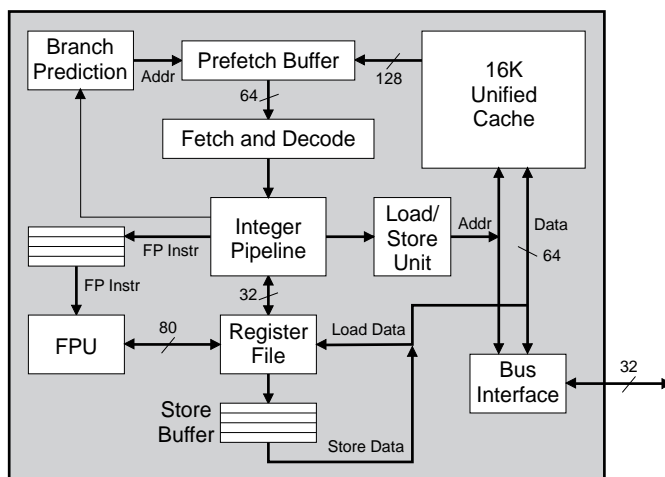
Branch Prediction

Addr

Prefetch Buffer

128

16K Unified Cache

64

Fetch and Decode

Integer Pipeline

Load/ Store Unit

Addr

Data

64

FP Instr

FP Instr

32

FPU

80

Register File

Load Data

Bus Interface

32

Store Buffer

Store Data